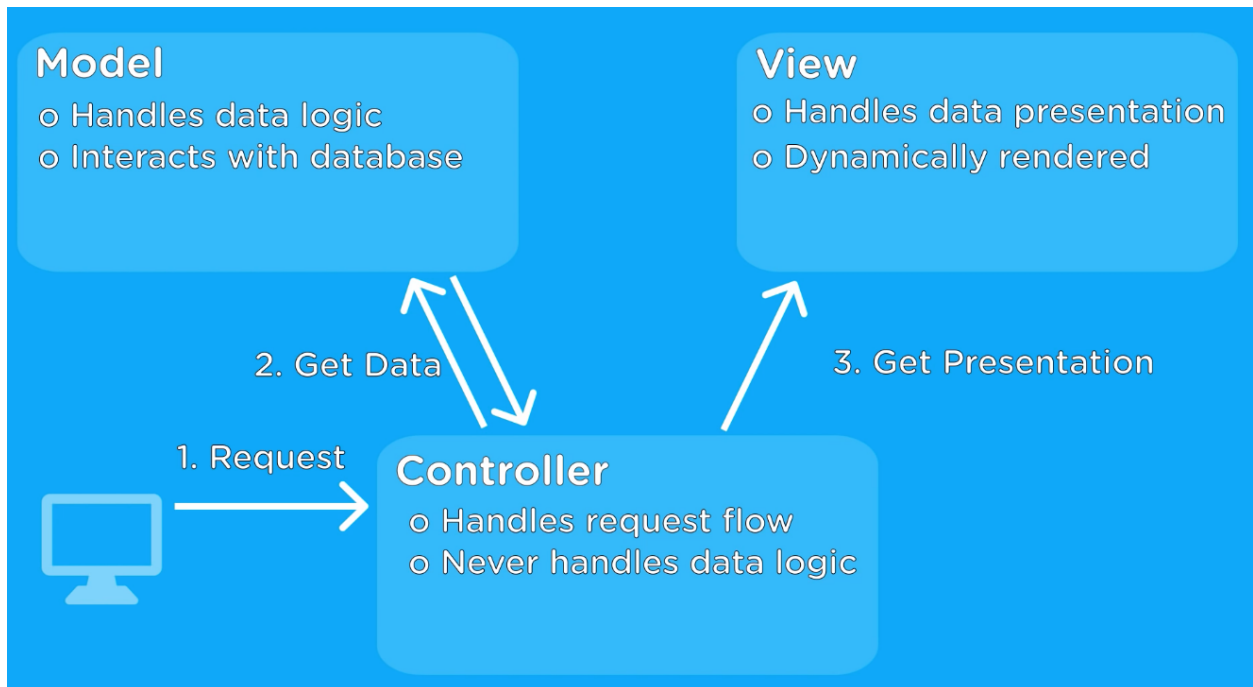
Model
o Handles data logic
o Interacts with database

View
o Handles data presentation
o Dynamically rendered

2. Get Data

3. Get Presentation

1. Request

Controller
o Handles request flow
o Never handles data logic